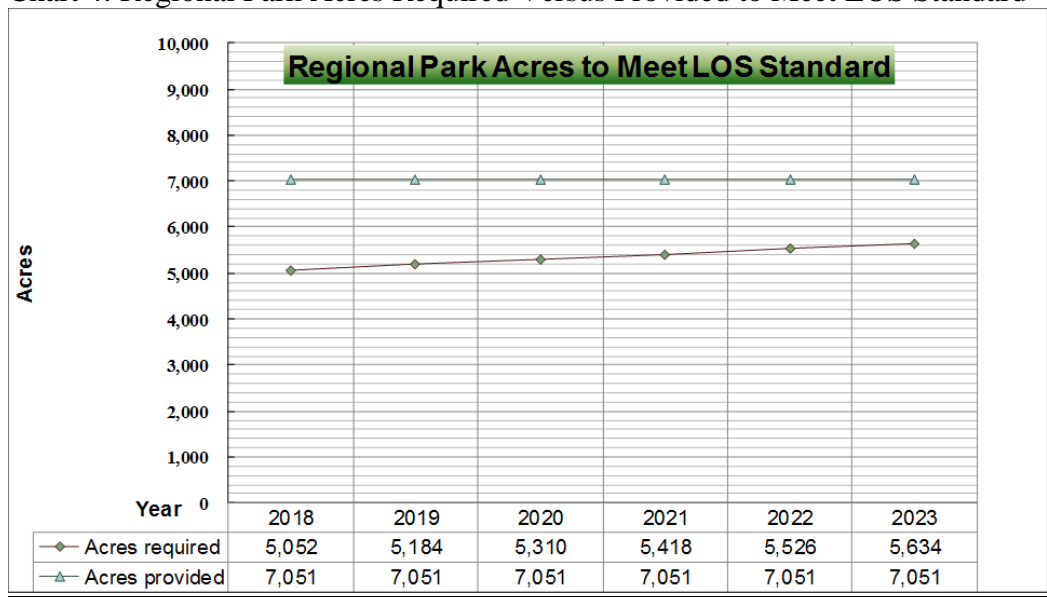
Chart 4: Regional Park Acres Required Versus Provided to Meet LOS Standard

Regional Park Acres to Meet LOS Standard

Acres

10,000
9,000
8,000
7,000
6,000
5,000
4,000
3,000
2,000
1,000
0

| Year | 2018 | 2019 | 2020 | 2021 | 2022 | 2023 |
|---|---|---|---|---|---|---|
| Acres required | 5,052 | 5,184 | 5,310 | 5,418 | 5,526 | 5,634 |
| Acres provided | 7,051 | 7,051 | 7,051 | 7,051 | 7,051 | 7,051 |